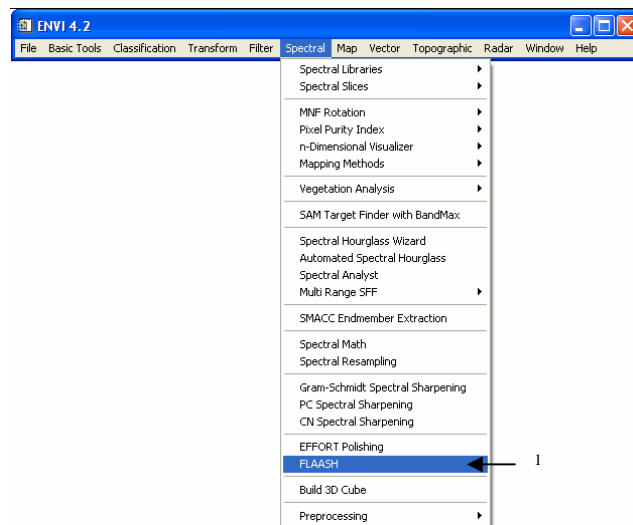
ENVI 4.2

File Basic Tools Classification Transform Filter Spectral Map Vector Topographic Radar Window Help

Spectral Libraries
Spectral Slices

MNF Rotation
Pixel Purity Index
n-Dimensional Visualizer
Mapping Methods

Vegetation Analysis

SAM Target Finder with BandMax

Spectral Hourglass Wizard
Automated Spectral Hourglass
Spectral Analyst
Multi Range SFF

SMACC Endmember Extraction

Spectral Math
Spectral Resampling

Gram-Schmidt Spectral Sharpening
PC Spectral Sharpening
CN Spectral Sharpening

EFFORT Polishing
FLAASH

Build 3D Cube

Preprocessing

1